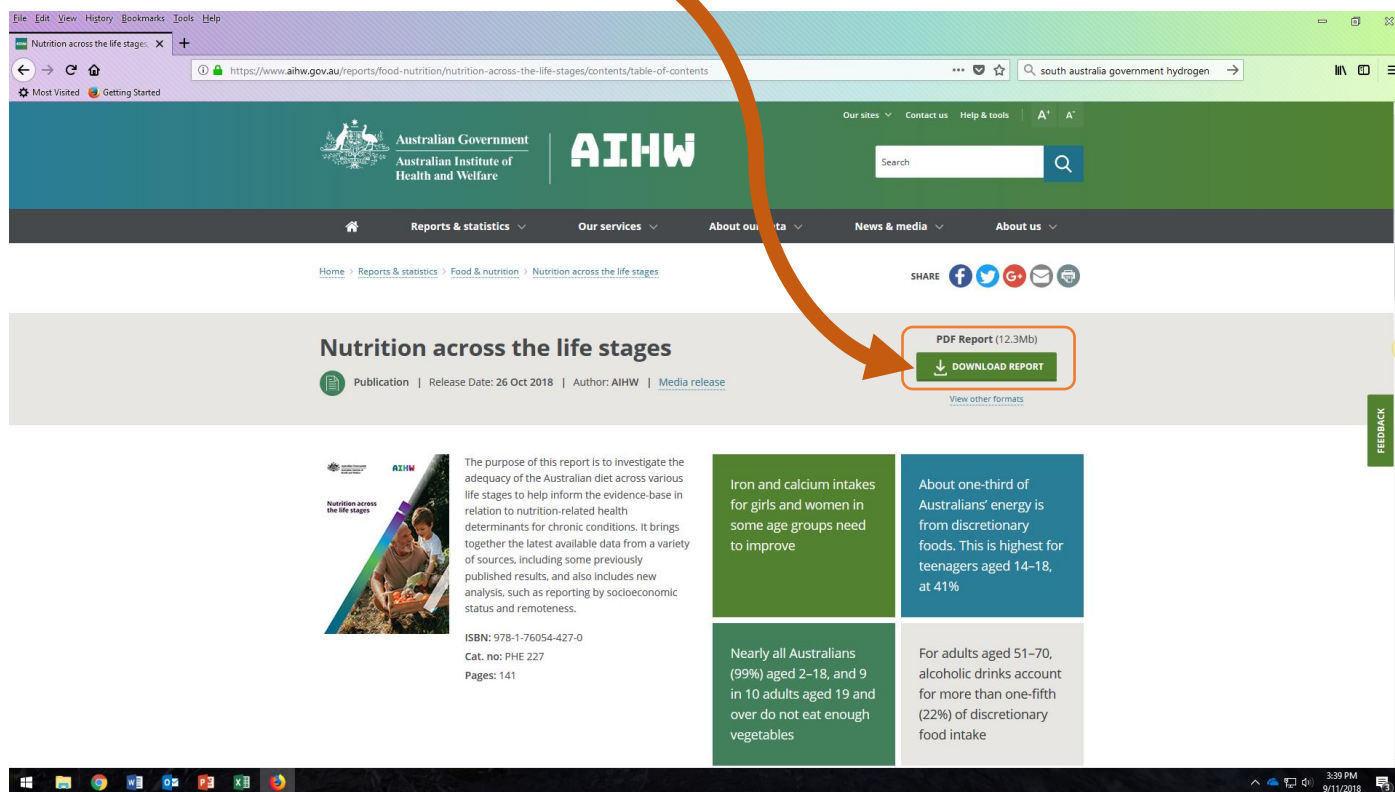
File Edit View History Bookmarks Tools Help

Nutrition across the life stages

https://www.aihw.gov.au/reports/food-nutrition/nutrition-across-the-life-stages/contents/table-of-contents

south australia government hydrogen

Most Visited Getting Started

Our sites Contact us Help & tools A⁺ A⁻

Australian Government
Australian Institute of Health and Welfare

AIHW

Search

Reports & statistics Our services About our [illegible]ta News & media About us

Home > Reports & statistics > Food & nutrition > Nutrition across the life stages

SHARE

Nutrition across the life stages

Publication | Release Date: 26 Oct 2018 | Author: AIHW | Media release

PDF Report (12.3Mb)

DOWNLOAD REPORT

View other formats

FEEDBACK

AIHW

Nutrition across the life stages

The purpose of this report is to investigate the adequacy of the Australian diet across various life stages to help inform the evidence-base in relation to nutrition-related health determinants for chronic conditions. It brings together the latest available data from a variety of sources, including some previously published results, and also includes new analysis, such as reporting by socioeconomic status and remoteness.

ISBN: 978-1-76054-427-0
Cat. no: PHE 227
Pages: 141

Iron and calcium intakes for girls and women in some age groups need to improve

About one-third of Australians' energy is from discretionary foods. This is highest for teenagers aged 14–18, at 41%

Nearly all Australians (99%) aged 2–18, and 9 in 10 adults aged 19 and over do not eat enough vegetables

For adults aged 51–70, alcoholic drinks account for more than one-fifth (22%) of discretionary food intake

3:39 PM
9/11/2018